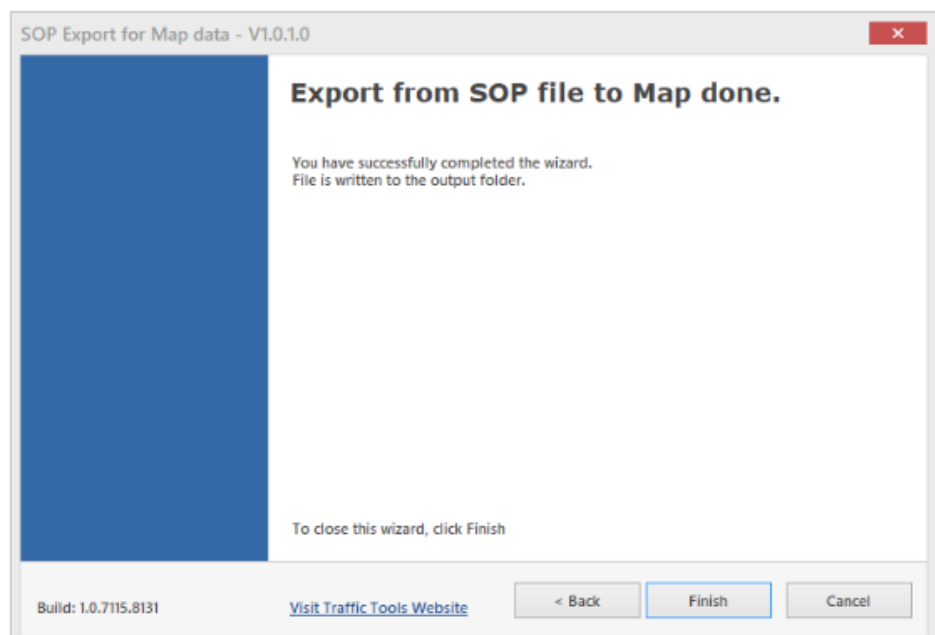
SOP Export for Map data - V1.0.1.0

Export from SOP file to Map done.

You have successfully completed the wizard.
File is written to the output folder.

To close this wizard, click Finish

Build: 1.0.7115.8131

Visit Traffic Tools Website

< Back

Finish

Cancel